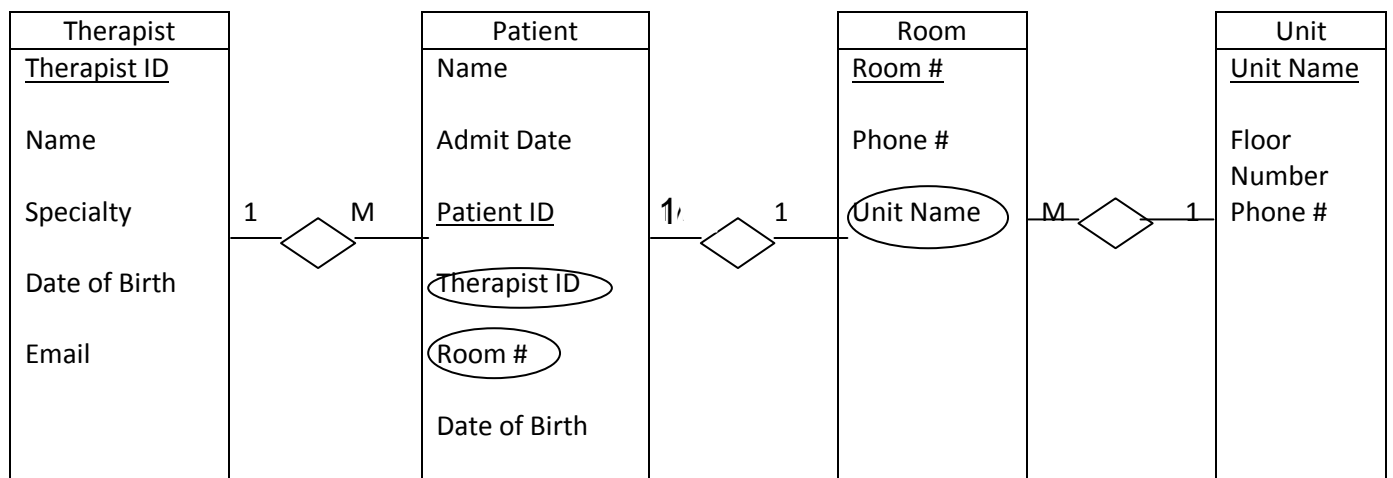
Therapist
Therapist ID
Name
Specialty
Date of Birth
Email

1 M

Patient
Name
Admit Date
Patient ID
Therapist ID
Room #
Date of Birth

1 1

Room
Room #
Phone #
Unit Name

M 1

Unit
Unit Name
Floor Number
Phone #